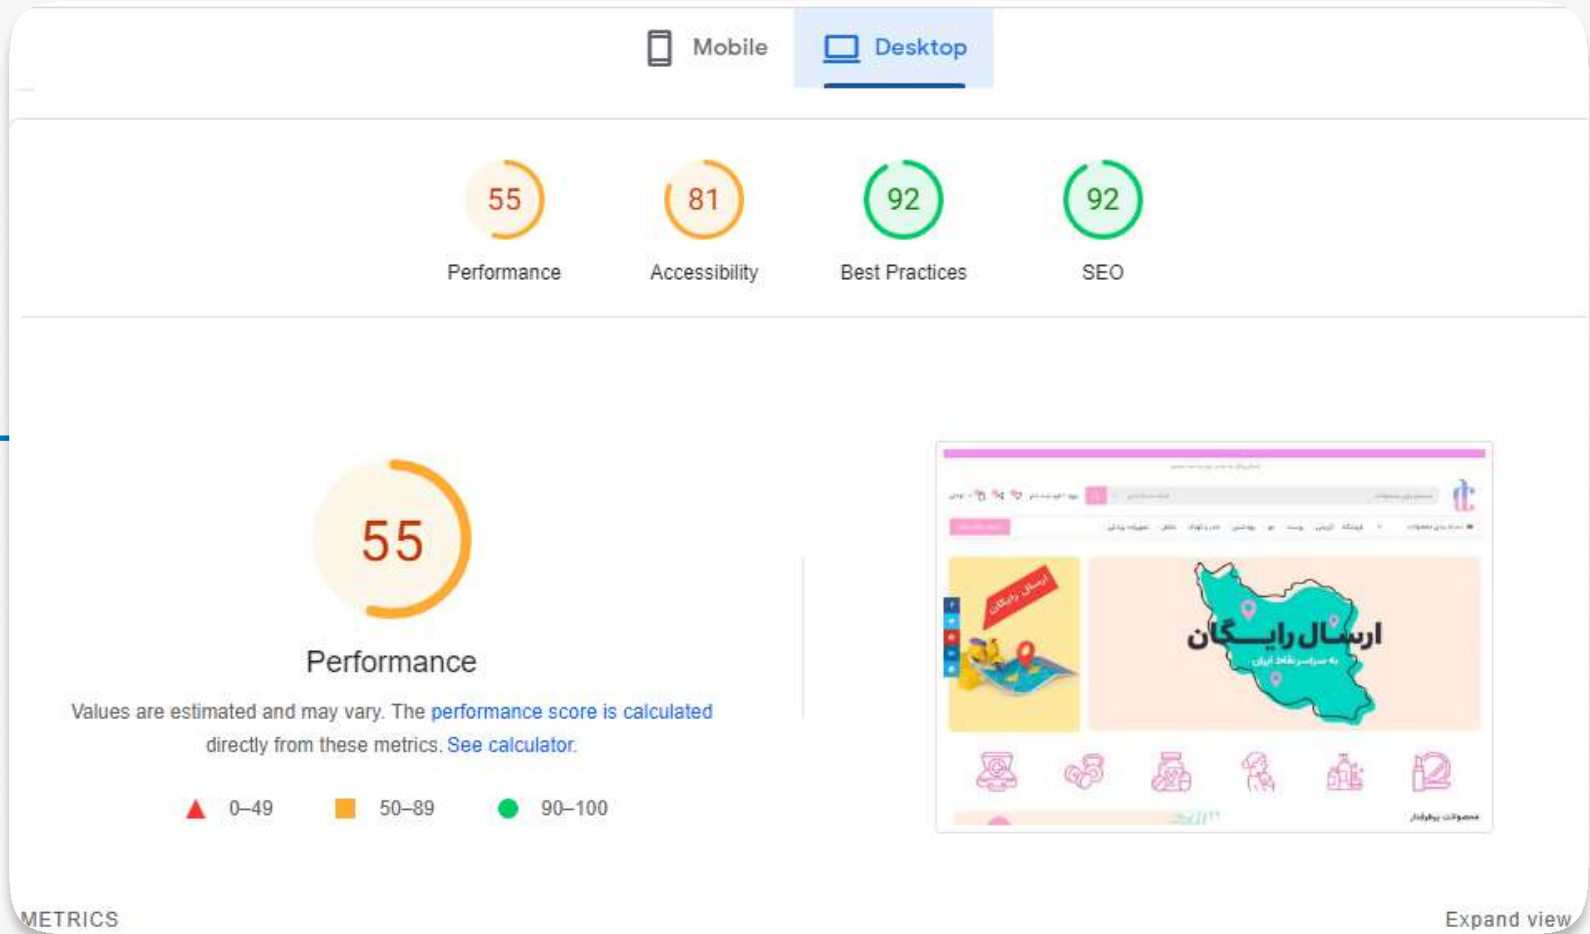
Mobile Desktop

55
Performance

81
Accessibility

92
Best Practices

92
SEO

55

Performance

Values are estimated and may vary. The performance score is calculated directly from these metrics. See calculator.

0–49 50–89 90–100

ارسال رایگان

ارسال رایگان
به سراسر نقاط ایران

محصولات پرطرفدار

METRICS

Expand view